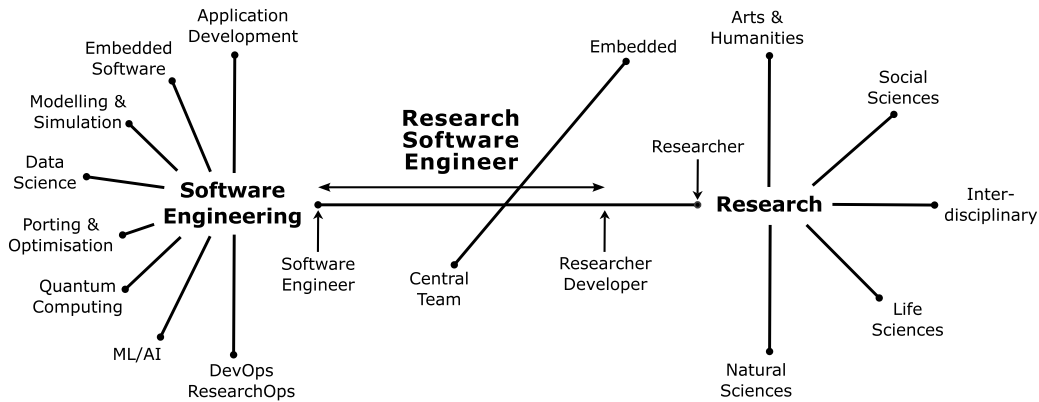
Application Development

Embedded Software

Modelling & Simulation

Data Science

Porting & Optimisation

Quantum Computing

ML/AI

DevOps ResearchOps

Software Engineering

Research Software Engineer

Embedded

Researcher

Software Engineer

Central Team

Researcher Developer

Arts & Humanities

Social Sciences

Research

Inter-disciplinary

Life Sciences

Natural Sciences